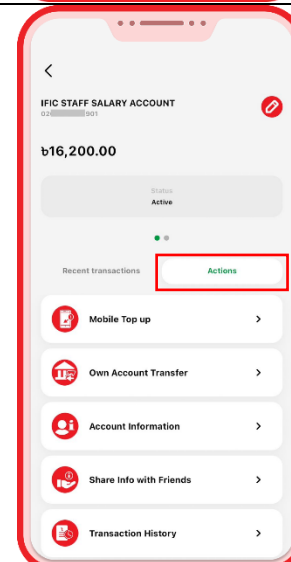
<

IFIC STAFF SALARY ACCOUNT
02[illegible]901

৳16,200.00

Status
Active

Recent transactions

Actions

Mobile Top up >

Own Account Transfer >

Account Information >

Share Info with Friends >

Transaction History >